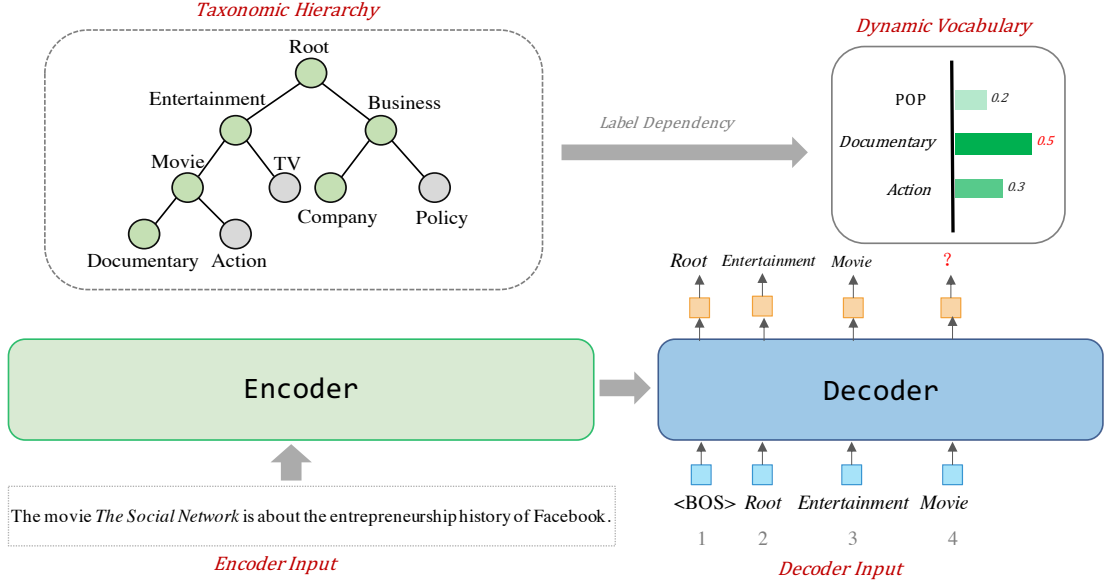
Taxonomic Hierarchy

Root
Entertainment
Business
Movie
TV
Company
Policy
Documentary
Action

Label Dependency

Dynamic Vocabulary

POP 0.2
Documentary 0.5
Action 0.3

Root Entertainment Movie ?

Encoder

Decoder

<BOS> Root Entertainment Movie
1 2 3 4

The movie *The Social Network* is about the entrepreneurship history of Facebook.

Encoder Input

Decoder Input